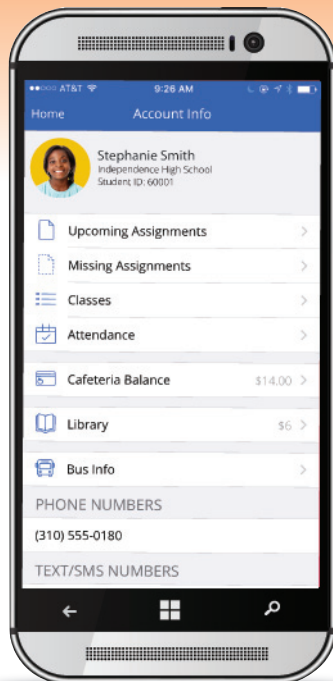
●●○○○ AT&T 9:26 AM

Home Account Info

Stephanie Smith
Independence High School
Student ID: 60001

Upcoming Assignments >

Missing Assignments >

Classes >

Attendance >

Cafeteria Balance $14.00 >

Library $6 >

Bus Info >

PHONE NUMBERS

(310) 555-0180

TEXT/SMS NUMBERS